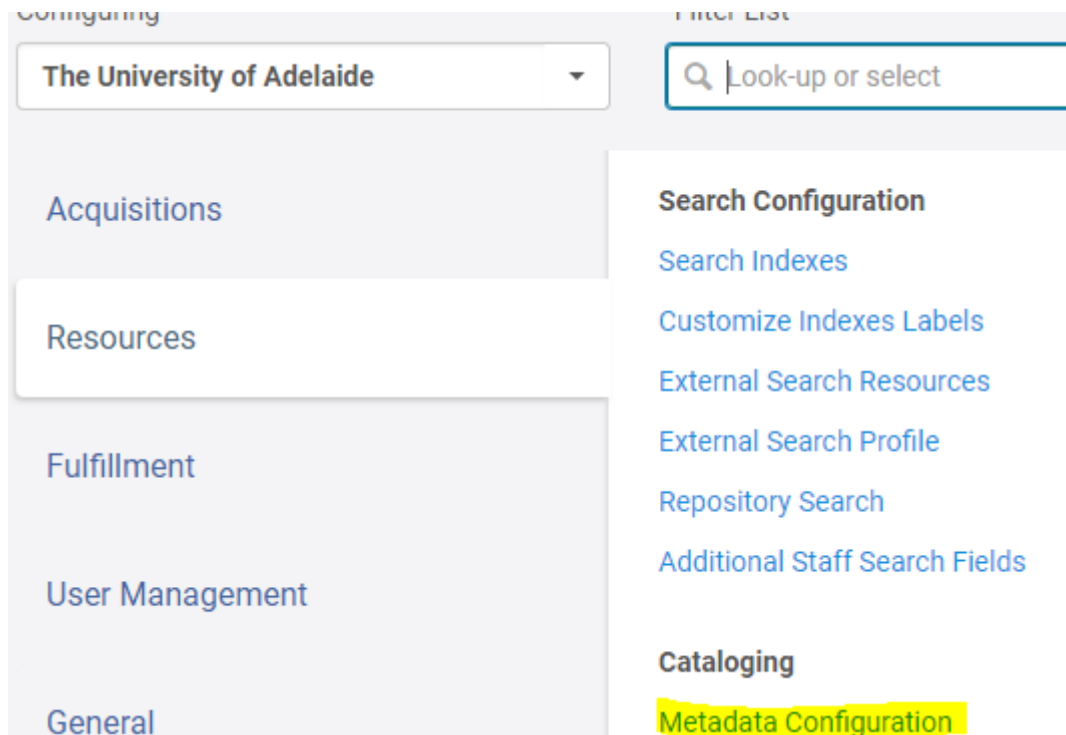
Configuring

Filter List

The University of Adelaide

Look-up or select

Acquisitions

Resources

Fulfillment

User Management

General

Search Configuration

Search Indexes

Customize Indexes Labels

External Search Resources

External Search Profile

Repository Search

Additional Staff Search Fields

Cataloging

Metadata Configuration